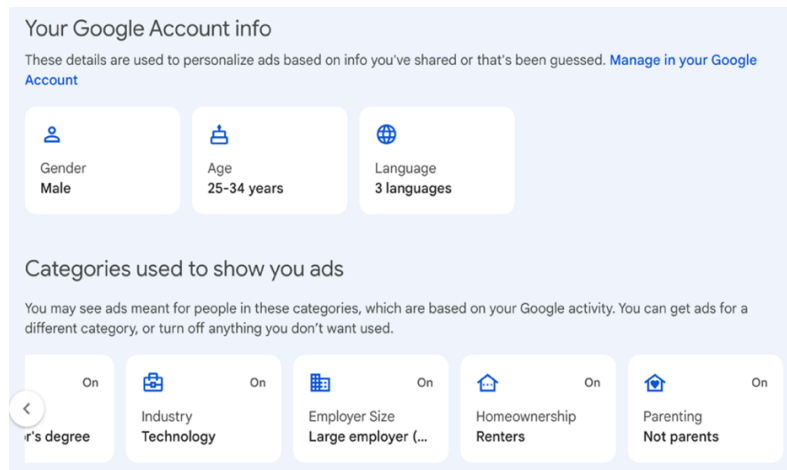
Your Google Account info

These details are used to personalize ads based on info you've shared or that's been guessed. Manage in your Google Account

Gender
Male

Age
25-34 years

Language
3 languages

Categories used to show you ads

You may see ads meant for people in these categories, which are based on your Google activity. You can get ads for a different category, or turn off anything you don't want used.

On
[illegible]r's degree

On
Industry
Technology

On
Employer Size
Large employer (...

On
Homeownership
Renters

On
Parenting
Not parents